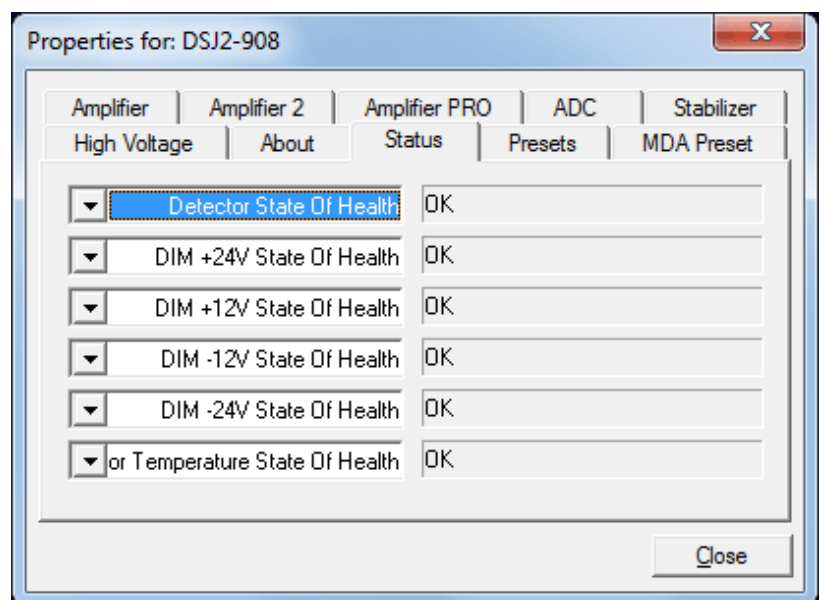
Properties for: DSJ2-908

X

Amplifier | Amplifier 2 | Amplifier PRO | ADC | Stabilizer
High Voltage | About | Status | Presets | MDA Preset

Detector State Of Health | OK
DIM +24V State Of Health | OK
DIM +12V State Of Health | OK
DIM -12V State Of Health | OK
DIM -24V State Of Health | OK
or Temperature State Of Health | OK

Close